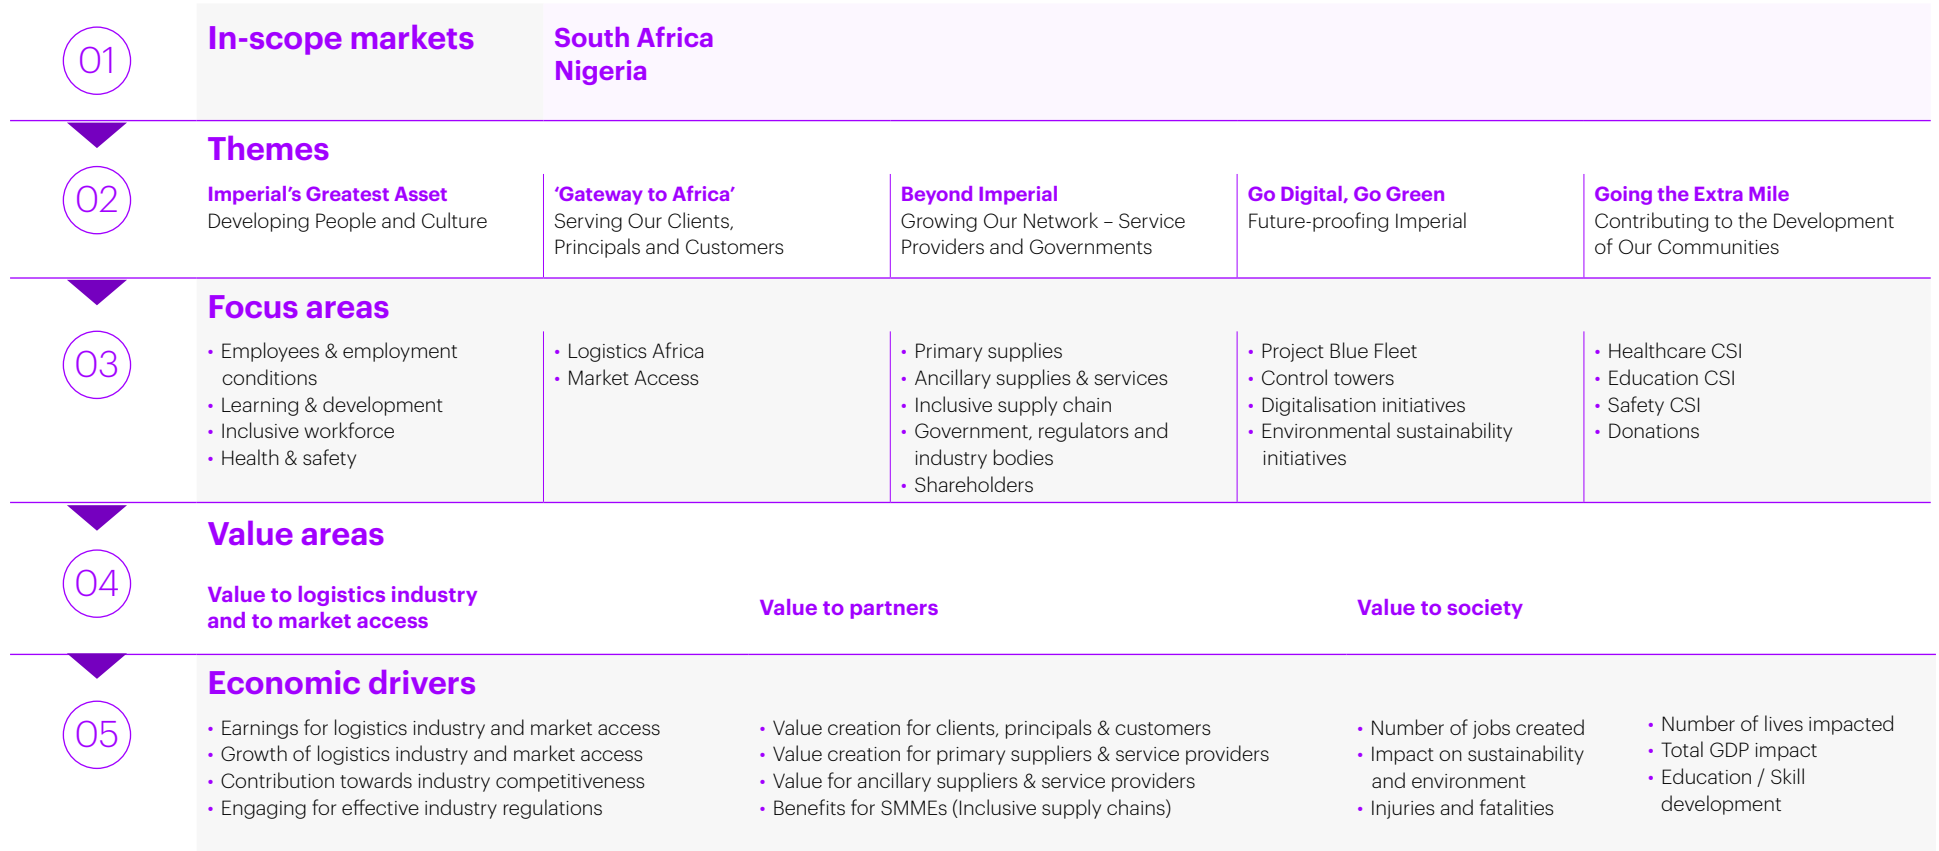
01

In-scope markets

South Africa
Nigeria

02

Themes

Imperial's Greatest Asset
Developing People and Culture

'Gateway to Africa'
Serving Our Clients, Principals and Customers

Beyond Imperial
Growing Our Network – Service Providers and Governments

Go Digital, Go Green
Future-proofing Imperial

Going the Extra Mile
Contributing to the Development of Our Communities

03

Focus areas

• Employees & employment conditions
• Learning & development
• Inclusive workforce
• Health & safety

• Logistics Africa
• Market Access

• Primary supplies
• Ancillary supplies & services
• Inclusive supply chain
• Government, regulators and industry bodies
• Shareholders

• Project Blue Fleet
• Control towers
• Digitalisation initiatives
• Environmental sustainability initiatives

• Healthcare CSI
• Education CSI
• Safety CSI
• Donations

04

Value areas

Value to logistics industry and to market access

Value to partners

Value to society

05

Economic drivers

• Earnings for logistics industry and market access
• Growth of logistics industry and market access
• Contribution towards industry competitiveness
• Engaging for effective industry regulations

• Value creation for clients, principals & customers
• Value creation for primary suppliers & service providers
• Value for ancillary suppliers & service providers
• Benefits for SMMEs (Inclusive supply chains)

• Number of jobs created
• Impact on sustainability and environment
• Injuries and fatalities

• Number of lives impacted
• Total GDP impact
• Education / Skill development